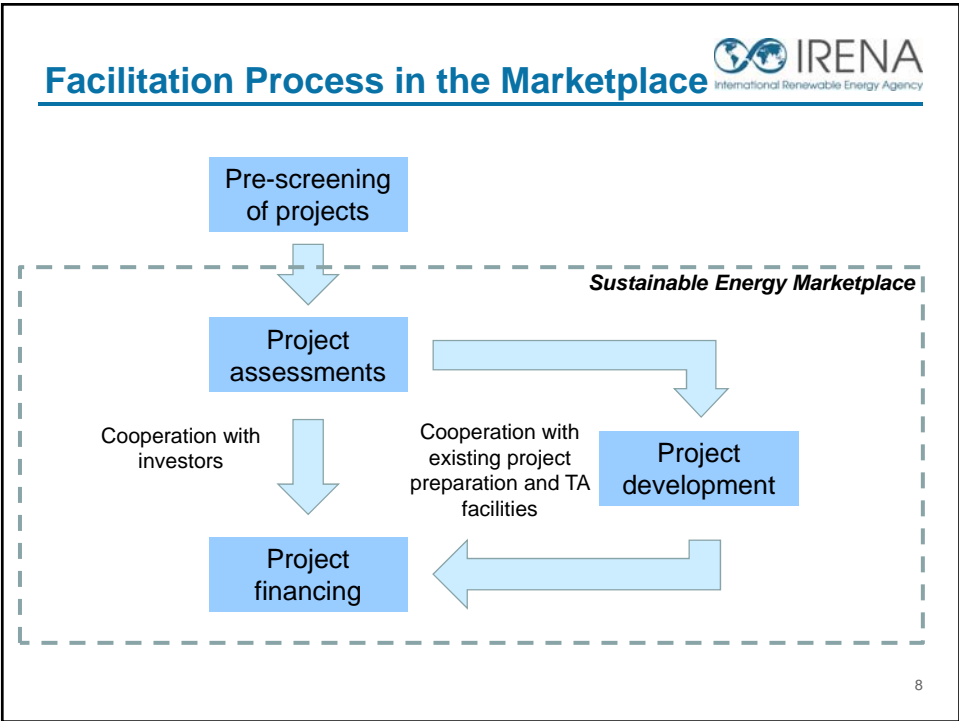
Facilitation Process in the Marketplace

IRENA
International Renewable Energy Agency

Pre-screening of projects

Sustainable Energy Marketplace

Project assessments

Cooperation with investors

Cooperation with existing project preparation and TA facilities

Project development

Project financing

8